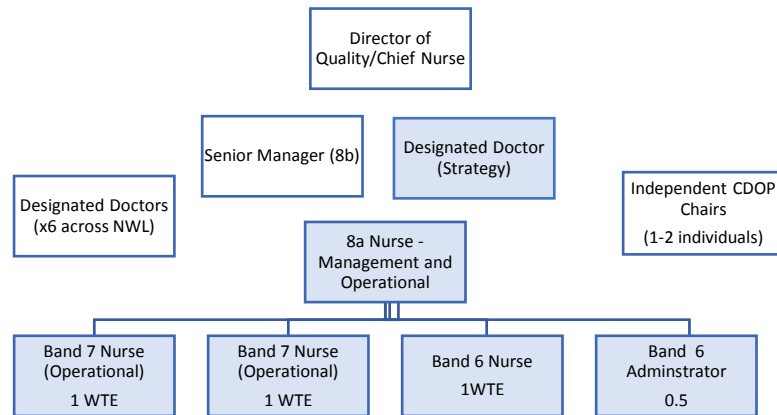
Director of Quality/Chief Nurse

Senior Manager (8b)

Designated Doctor (Strategy)

Designated Doctors (x6 across NWL)

Independent CDOP Chairs
(1-2 individuals)

8a Nurse - Management and Operational

Band 7 Nurse (Operational)
1 WTE

Band 7 Nurse (Operational)
1 WTE

Band 6 Nurse
1WTE

Band 6 Adminstrator
0.5